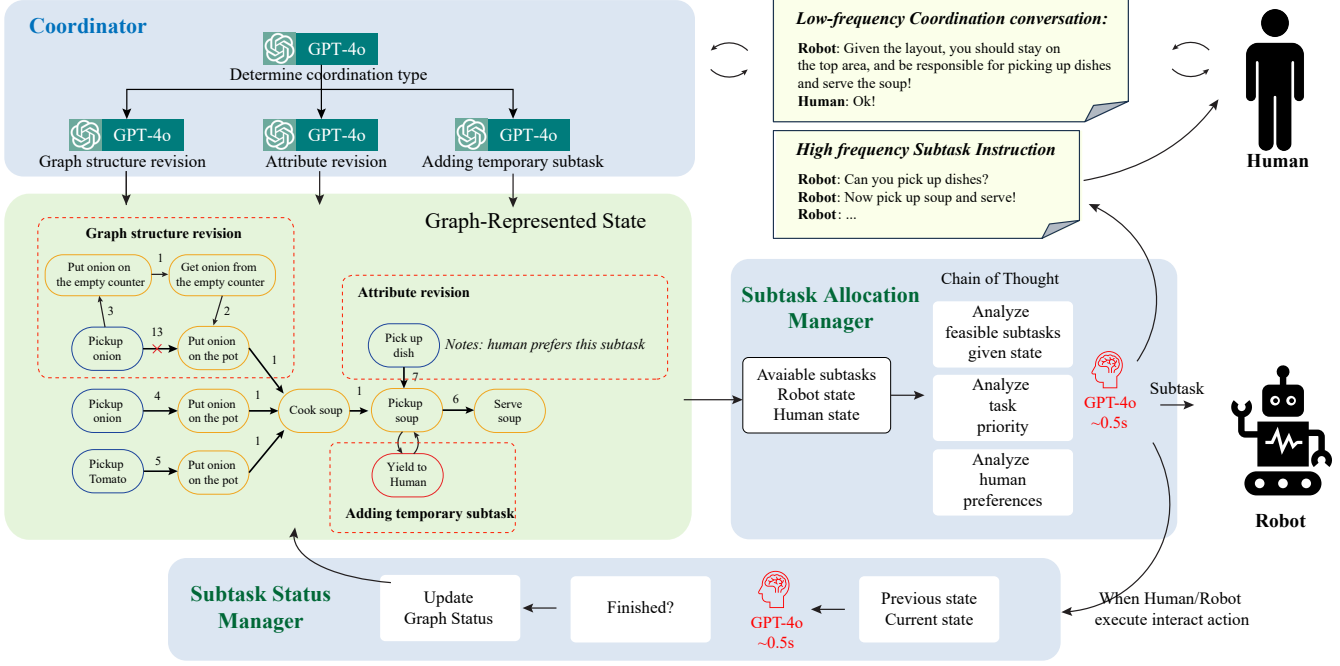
Coordinator

GPT-4o
Determine coordination type

GPT-4o
Graph structure revision

GPT-4o
Attribute revision

GPT-4o
Adding temporary subtask

Low-frequency Coordination conversation:

Robot: Given the layout, you should stay on the top area, and be responsible for picking up dishes and serve the soup!
Human: Ok!

High frequency Subtask Instruction

Robot: Can you pick up dishes?
Robot: Now pick up soup and serve!
Robot: ...

Human

Graph-Represented State

Graph structure revision

Put onion on the empty counter
1
Get onion from the empty counter
3
2
Pickup onion
13
Put onion on the pot
1

Attribute revision

Pick up dish
Notes: human prefers this subtask
7

Pickup onion
4
Put onion on the pot
1
Cook soup
1
Pickup soup
6
Serve soup

Pickup Tomato
5
Put onion on the pot
1

Yield to Human

Adding temporary subtask

Subtask Allocation Manager

Chain of Thought

Avaiable subtasks
Robot state
Human state

Analyze feasible subtasks given state

Analyze task priority

Analyze human preferences

GPT-4o
~0.5s

Subtask

Robot

Subtask Status Manager

Update Graph Status

Finished?

GPT-4o
~0.5s

Previous state
Current state

When Human/Robot execute interact action